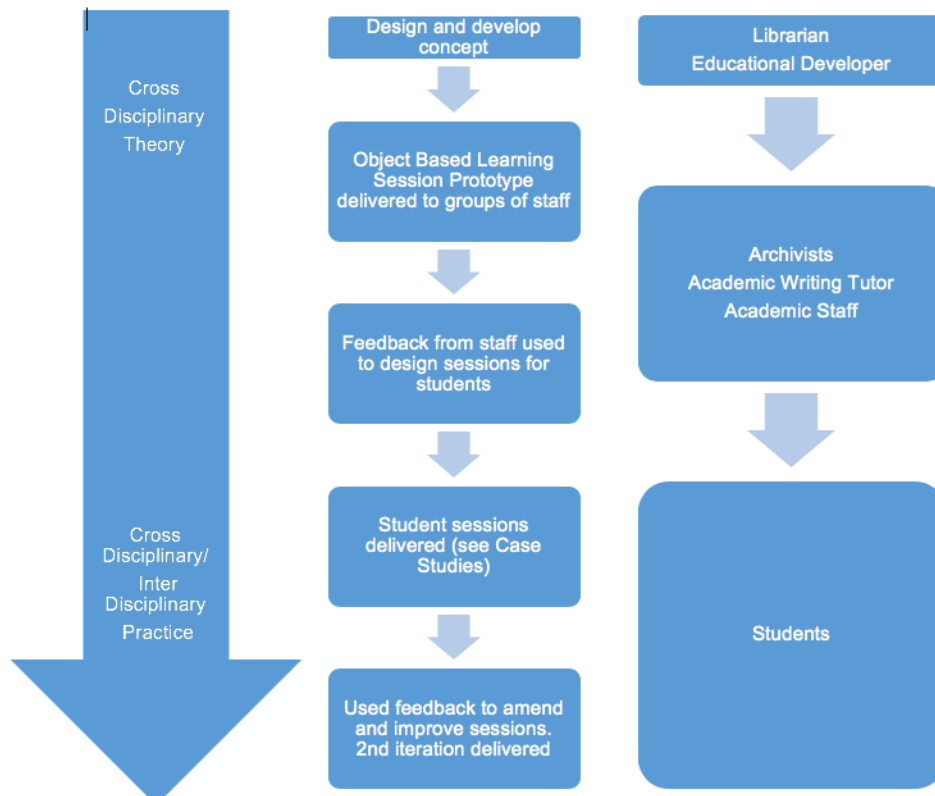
Cross Disciplinary Theory

Cross Disciplinary/ Inter Disciplinary Practice

Design and develop concept

Object Based Learning Session Prototype delivered to groups of staff

Feedback from staff used to design sessions for students

Student sessions delivered (see Case Studies)

Used feedback to amend and improve sessions. 2nd iteration delivered

Librarian
Educational Developer

Archivists
Academic Writing Tutor
Academic Staff

Students